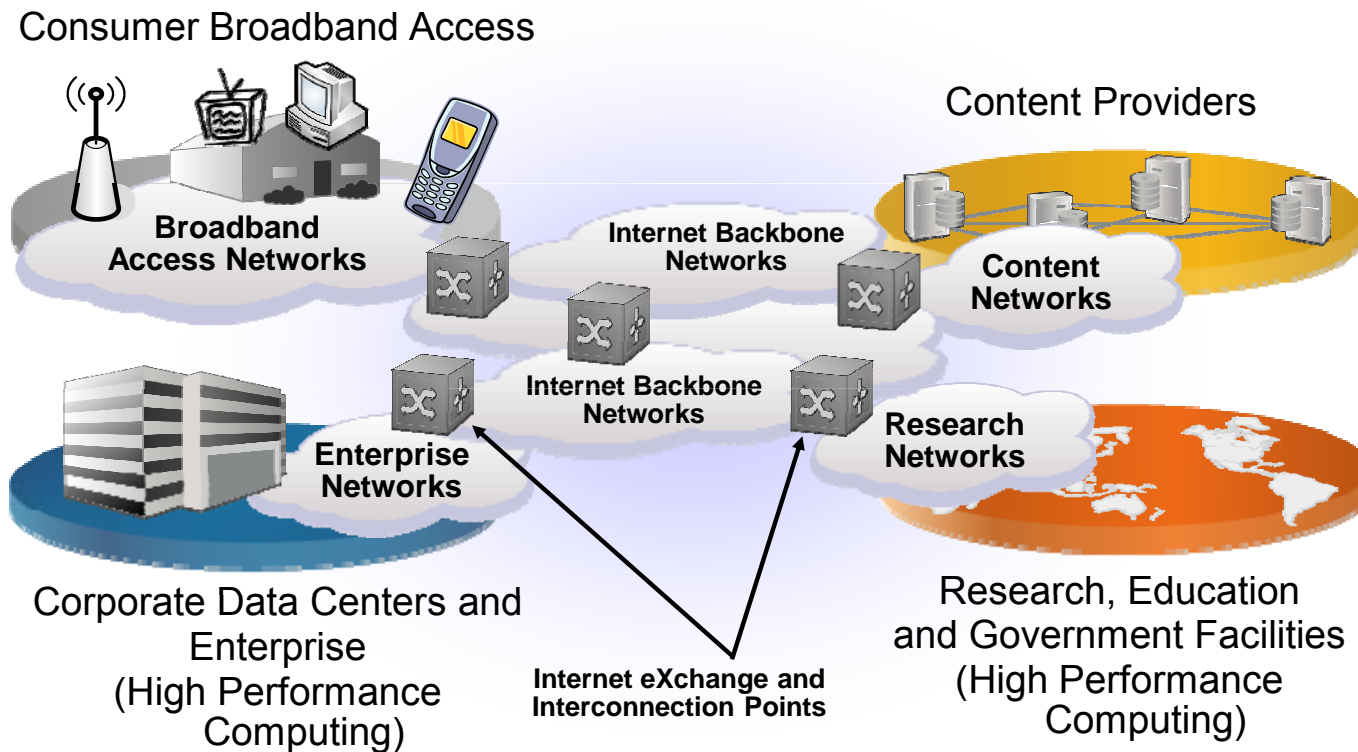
Consumer Broadband Access

Content Providers

Broadband Access Networks

Internet Backbone Networks

Content Networks

Internet Backbone Networks

Research Networks

Enterprise Networks

Corporate Data Centers and Enterprise (High Performance Computing)

Internet eXchange and Interconnection Points

Research, Education and Government Facilities (High Performance Computing)